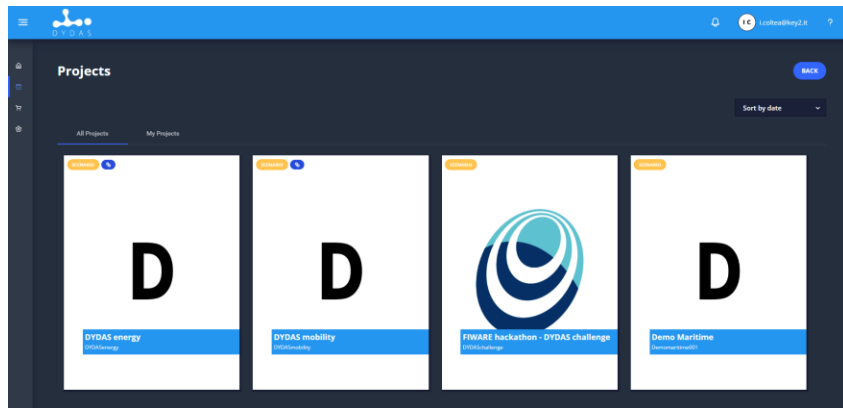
DYDAS

I.C i.coltea@key2.it ?

Projects

BACK

Sort by date

All Projects

My Projects

SCENARIO

D

DYDAS energy

DYDASenergy

SCENARIO

D

DYDAS mobility

DYDASmobility

SCENARIO

FIWARE hackathon - DYDAS challenge

DYDASchallenge

SCENARIO

D

Demo Maritime

Demomaritime001